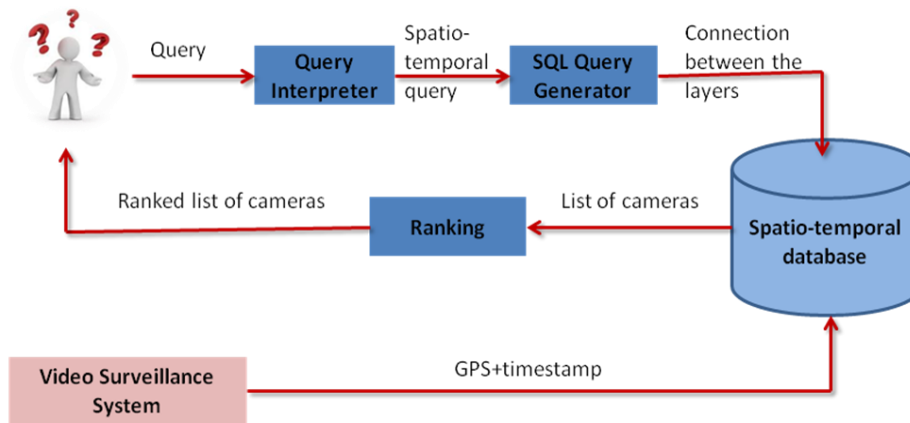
???

Query

Query Interpreter

Spatio-temporal query

SQL Query Generator

Connection between the layers

Ranked list of cameras

Ranking

List of cameras

Spatio-temporal database

Video Surveillance System

GPS+timestamp